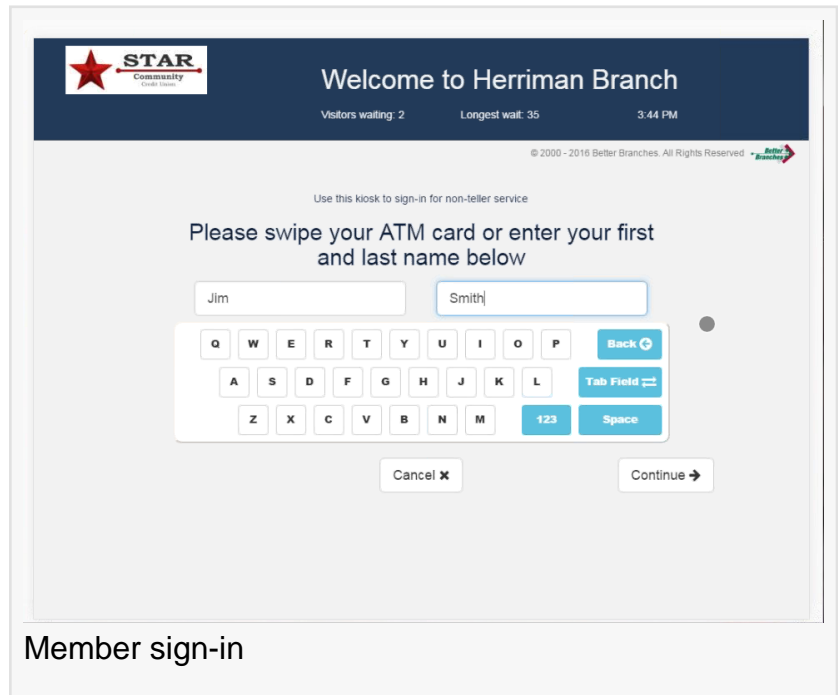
STAR
Community
Credit Union

Welcome to Herriman Branch

Visitors waiting: 2 Longest wait: 35 3:44 PM

© 2000 - 2016 Better Branches. All Rights Reserved Better Branches

Use this kiosk to sign-in for non-teller service

Please swipe your ATM card or enter your first and last name below

Jim

Smith

Q W E R T Y U I O P Back

A S D F G H J K L Tab Field

Z X C V B N M 123 Space

Cancel

Continue

Member sign-in